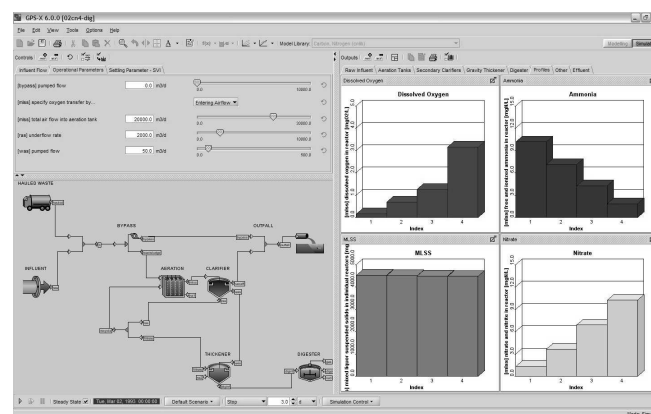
GPS-X 6.0.0 [02cn4-dig]

File Edit View Tools Options Help

Model Library Carbon, Nitrogen (cnlib)

Modeling Simulation

Controls

Influent Flow Operational Parameters Settling Parameter - SVI

[bypass] pumped flow 0.0 m3/d 0.0 10000.0

[mlss] specify oxygen transfer by... Entering Airflow

[mlss] total air flow into aeration tank 20000.0 m3/d 0.0 20000.0

[ras] underflow rate 2000.0 m3/d 0.0 10000.0

[was] pumped flow 50.0 m3/d 0.0 500.0

HAULED WASTE

BYPASS

OUTFALL

INFLUENT

AERATION

CLARIFIER

THICKENER

DIGESTER

Steady State Tue, Mar 02, 1950 00:00:00 Default Scenario Stop 3.0 d Simulation Control

Outputs

Raw Influent Aeration Tanks Secondary Clarifiers Gravity Thickener Digester Profiles Other Effluent

Dissolved Oxygen

Dissolved Oxygen

[mlss] dissolved oxygen in reactor [mgO2/L]

0.0 1.0 2.0 3.0 4.0 5.0

1 2 3 4

Index

Ammonia

Ammonia

[mlss] free and ionized ammonia in reactor [mgN/L]

0.0 5.0 10.0 15.0

1 2 3 4

Index

MLSS

MLSS

[mlss] mixed liquor suspended solids in individual reactors [mg/L]

0.0 1000.0 2000.0 3000.0 4000.0 5000.0

1 2 3 4

Index

Nitrate

Nitrate

[mlss] nitrate and nitrite in reactor [mgN/L]

0.0 5.0 10.0 15.0

1 2 3 4

Index

Mode: Sim